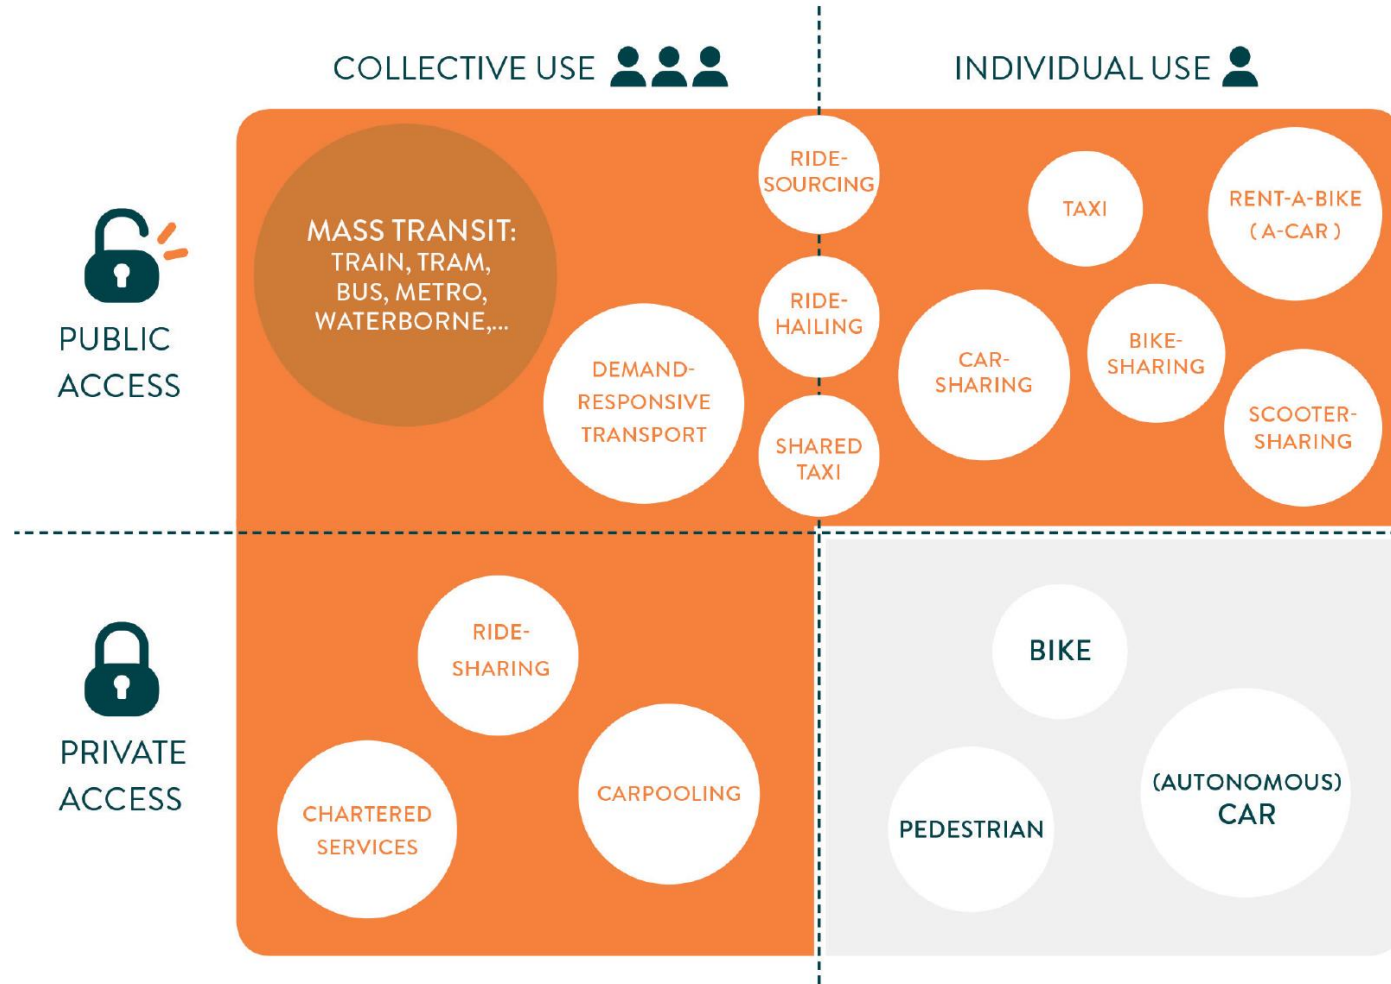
COLLECTIVE USE

INDIVIDUAL USE

PUBLIC ACCESS

MASS TRANSIT: TRAIN, TRAM, BUS, METRO, WATERBORNE,...

RIDE-SOURCING

RIDE-HAILING

SHARED TAXI

DEMAND-RESPONSIVE TRANSPORT

TAXI

RENT-A-BIKE (A-CAR)

CAR-SHARING

BIKE-SHARING

SCOOTER-SHARING

PRIVATE ACCESS

RIDE-SHARING

CARPOOLING

CHARTERED SERVICES

BIKE

PEDESTRIAN

(AUTONOMOUS) CAR